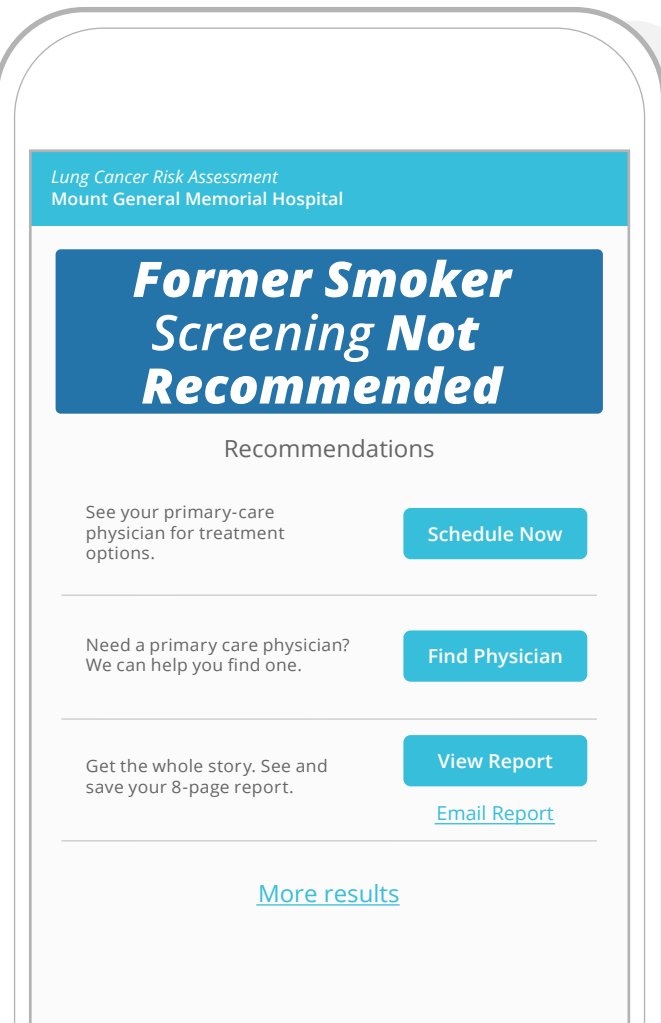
Lung Cancer Risk Assessment
Mount General Memorial Hospital

Former Smoker
Screening Not Recommended

Recommendations

See your primary-care physician for treatment options.

Schedule Now

Need a primary care physician? We can help you find one.

Find Physician

Get the whole story. See and save your 8-page report.

View Report

Email Report

More results